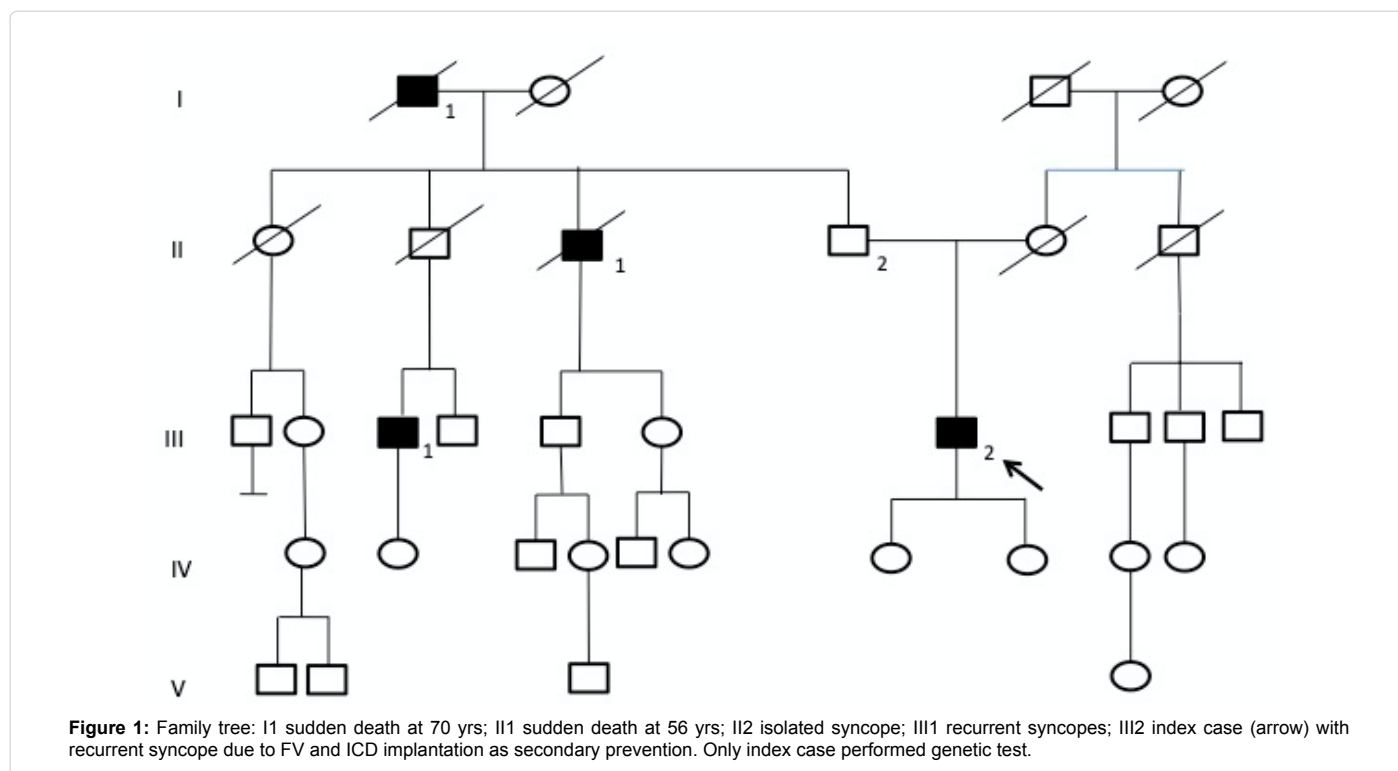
I

1

II

1

2

III

1

2

IV

V

**Figure 1:** Family tree: I1 sudden death at 70 yrs; II1 sudden death at 56 yrs; II2 isolated syncope; III1 recurrent syncopes; III2 index case (arrow) with recurrent syncope due to FV and ICD implantation as secondary prevention. Only index case performed genetic test.